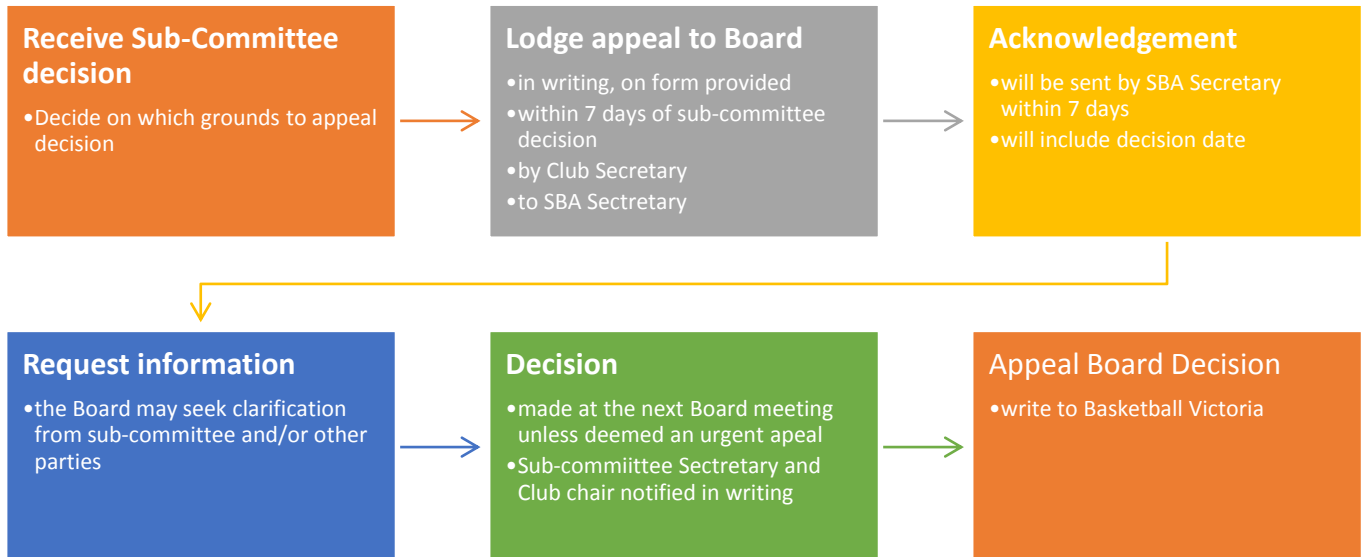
Receive Sub-Committee decision

•Decide on which grounds to appeal decision

Lodge appeal to Board

•in writing, on form provided
•within 7 days of sub-committee decision
•by Club Secretary
•to SBA Sectretary

Acknowledgement

•will be sent by SBA Secretary within 7 days
•will include decision date

Request information

•the Board may seek clarification from sub-committee and/or other parties

Decision

•made at the next Board meeting unless deemed an urgent apeal
•Sub-commiittee Sectretary and Club chair notified in writing

Appeal Board Decision

•write to Basketball Victoria